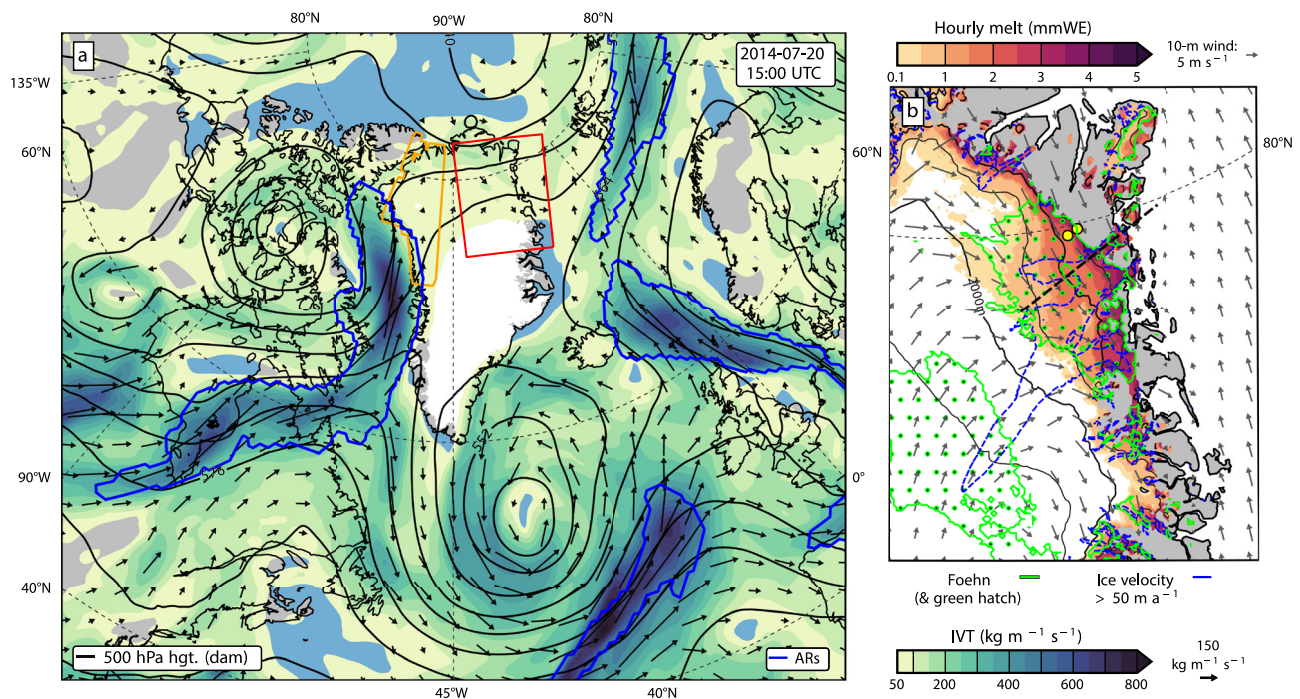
80°N
90°W
80°N
135°W
60°N
60°N
90°W
0°
40°N
45°W
40°N
a
2014-07-20
15:00 UTC
500 hPa hgt. (dam)
ARs
576
Hourly melt (mmWE)
0.1
1
2
3
4
5
10-m wind:
5 m s$^{-1}$
b
80°N
2000 m
Foehn
(& green hatch)
Ice velocity
> 50 m a$^{-1}$
IVT (kg m$^{-1}$ s$^{-1}$)
50
200
400
600
800
150
kg m$^{-1}$ s$^{-1}$